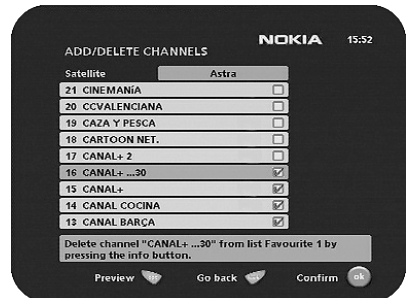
ADD/DELETE CHANNELS

NOKIA 15:52

| Satellite | Astra |
|---|---|
| 21 CINEMANÍA | |
| 20 CCVALENCIANA | |
| 19 CAZA Y PESCA | |
| 18 CARTOON NET. | |
| 17 CANAL+ 2 | |
| 16 CANAL+ ...30 | ☑ |
| 15 CANAL+ | ☑ |
| 14 CANAL COCINA | ☑ |
| 13 CANAL BARÇA | ☑ |

Delete channel "CANAL+ ...30" from list Favourite 1 by pressing the info button.

Preview Go back Confirm ok